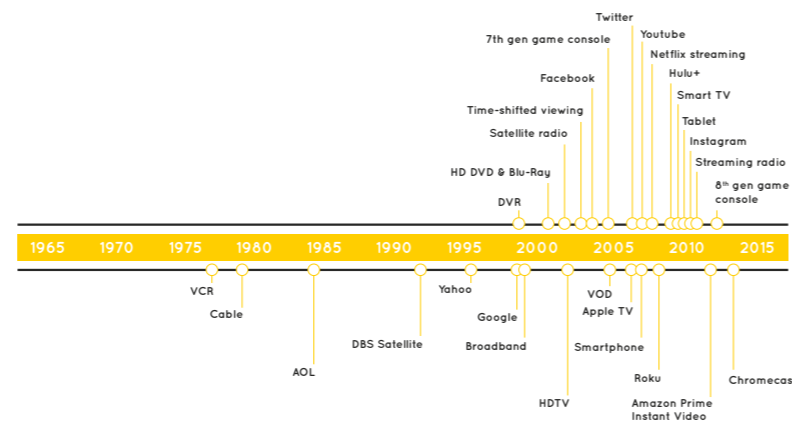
Twitter
7th gen game console
Youtube
Netflix streaming
Facebook
Hulu+
Time-shifted viewing
Smart TV
Satellite radio
Tablet
Instagram
Streaming radio
HD DVD & Blu-Ray
$8^{th}$ gen game console
DVR

1965 1970 1975 1980 1985 1990 1995 2000 2005 2010 2015

VCR
Cable
AOL
DBS Satellite
Yahoo
Google
Broadband
HDTV
VOD
Apple TV
Smartphone
Roku
Amazon Prime Instant Video
Chromecas